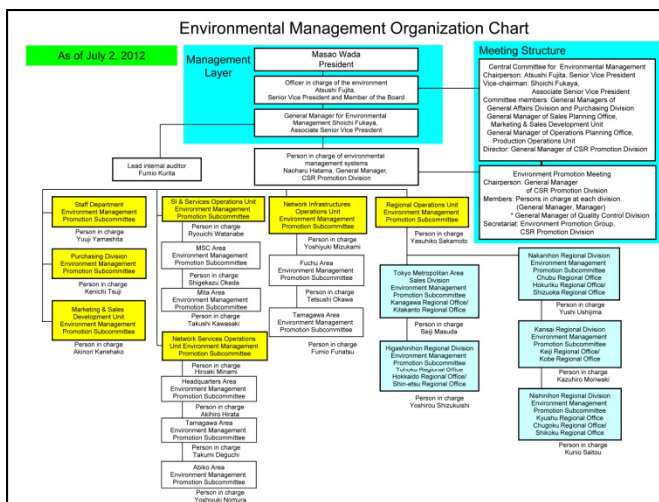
Environmental Management Organization Chart

As of July 2, 2012

Management Layer

Masao Wada
President

Officer in charge of the environment
Atsushi Fujita,
Senior Vice President and Member of the Board

General Manager for Environmental Management Shoichi Fukaya,
Associate Senior Vice President

Meeting Structure

Central Committee for Environmental Management
Chairperson: Atsushi Fujita, Senior Vice President
Vice-chairman: Shoichi Fukaya,
Associate Senior Vice President
Committee members: General Managers of General Affairs Division and Purchasing Division
General Manager of Sales Planning Office, Marketing & Sales Development Unit
General Manager of Operations Planning Office, Production Operations Unit
Director: General Manager of CSR Promotion Division

Lead internal auditor
Fumio Kurita

Person in charge of environmental management systems
Naoharu Hatama, General Manager,
CSR Promotion Division

Environment Promotion Meeting
Chairperson: General Manager of CSR Promotion Division
Members: Persons in charge at each division (General Manager, Manager)
* General Manager of Quality Control Division
Secretariat: Environment Promotion Group,
CSR Promotion Division

Staff Department
Environment Management Promotion Subcommittee
Person in charge
Yuuji Yamashita

Purchasing Division
Environment Management Promotion Subcommittee
Person in charge
Kenichi Tsuji

Marketing & Sales Development Unit
Environment Management Promotion Subcommittee
Person in charge
Akinori Kanehako

SI & Services Operations Unit
Environment Management Promotion Subcommittee
Person in charge
Ryouichi Watanabe

MSC Area
Environment Management Promotion Subcommittee
Person in charge
Shigekazu Okeda

Mita Area
Environment Management Promotion Subcommittee
Person in charge
Takushi Kawasaki

Network Services Operations Unit Environment Management Promotion Subcommittee
Person in charge
Hiroaki Minami

Headquarters Area
Environment Management Promotion Subcommittee
Person in charge
Akihiro Hirata

Tamagawa Area
Environment Management Promotion Subcommittee
Person in charge
Takumi Deguchi

Abiko Area
Environment Management Promotion Subcommittee
Person in charge
Yoshiyuki Nomura

Network Infrastructures Operations Unit
Environment Management Promotion Subcommittee
Person in charge
Yoshiyuki Mizukami

Fuchu Area
Environment Management Promotion Subcommittee
Person in charge
Tetsushi Okawa

Tamagawa Area
Environment Management Promotion Subcommittee
Person in charge
Fumio Funatsu

Regional Operations Unit
Environment Management Promotion Subcommittee
Person in charge
Yasuhiko Sakamoto

Tokyo Metropolitan Area Sales Division
Environment Management Promotion Subcommittee
Kanagawa Regional Office/
Kitakanto Regional Office
Person in charge
Seiji Masuda

Higashinihon Regional Division
Environment Management Promotion Subcommittee
Tohoku Regional Office
Hokkaido Regional Office/
Shin-etsu Regional Office
Person in charge
Yoshirou Shizukuishi

Nakanihon Regional Division
Environment Management Promotion Subcommittee
Chubu Regional Office
Hokuriku Regional Office/
Shizuoka Regional Office
Person in charge
Yushi Ushijima

Kansai Regional Division
Environment Management Promotion Subcommittee
Keiji Regional Office/
Kobe Regional Office
Person in charge
Kazuhiro Moriwaki

Nishinihon Regional Division
Environment Management Promotion Subcommittee
Kyushu Regional Office/
Chugoku Regional Office/
Shikoku Regional Office
Person in charge
Kunio Saitou